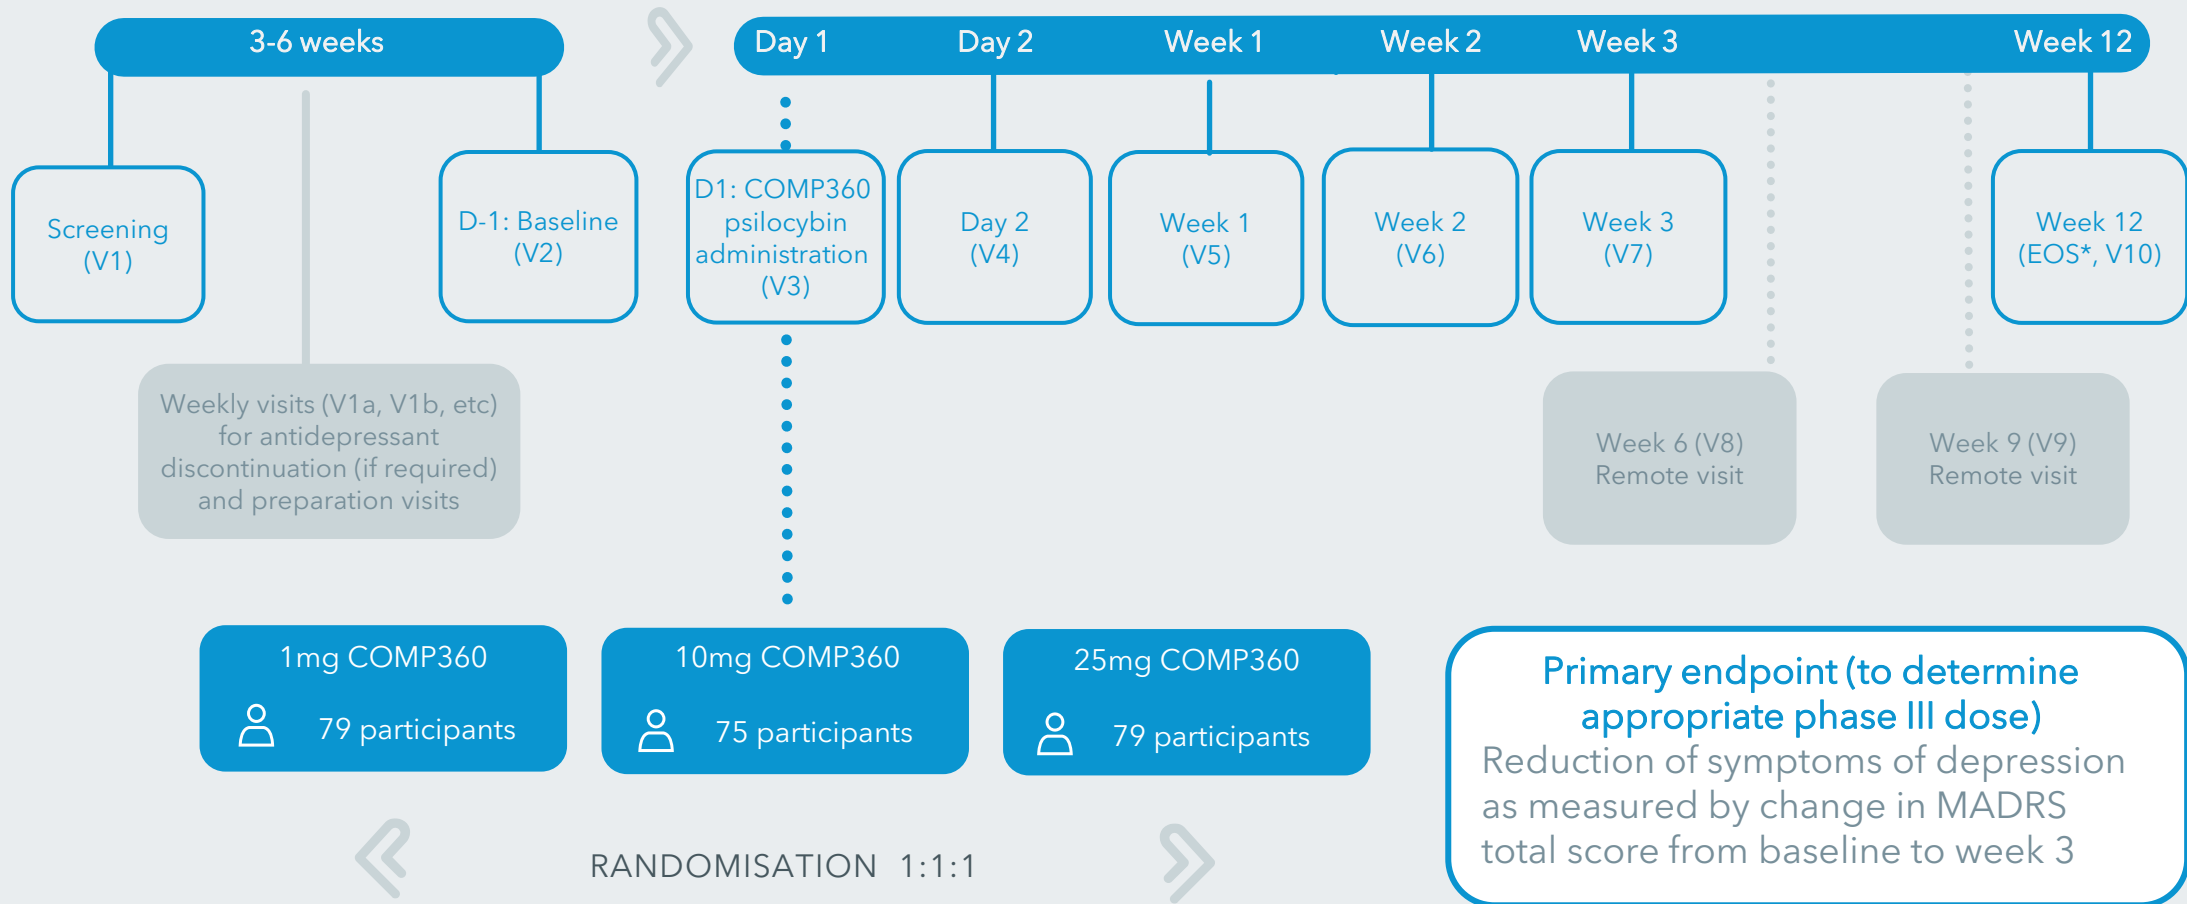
3-6 weeks

Day 1 Day 2 Week 1 Week 2 Week 3 Week 12

Screening (V1)

D-1: Baseline (V2)

D1: COMP360 psilocybin administration (V3)

Day 2 (V4)

Week 1 (V5)

Week 2 (V6)

Week 3 (V7)

Week 12 (EOS*, V10)

Weekly visits (V1a, V1b, etc) for antidepressant discontinuation (if required) and preparation visits

Week 6 (V8) Remote visit

Week 9 (V9) Remote visit

1mg COMP360
79 participants

10mg COMP360
75 participants

25mg COMP360
79 participants

Primary endpoint (to determine appropriate phase III dose)
Reduction of symptoms of depression as measured by change in MADRS total score from baseline to week 3

RANDOMISATION 1:1:1